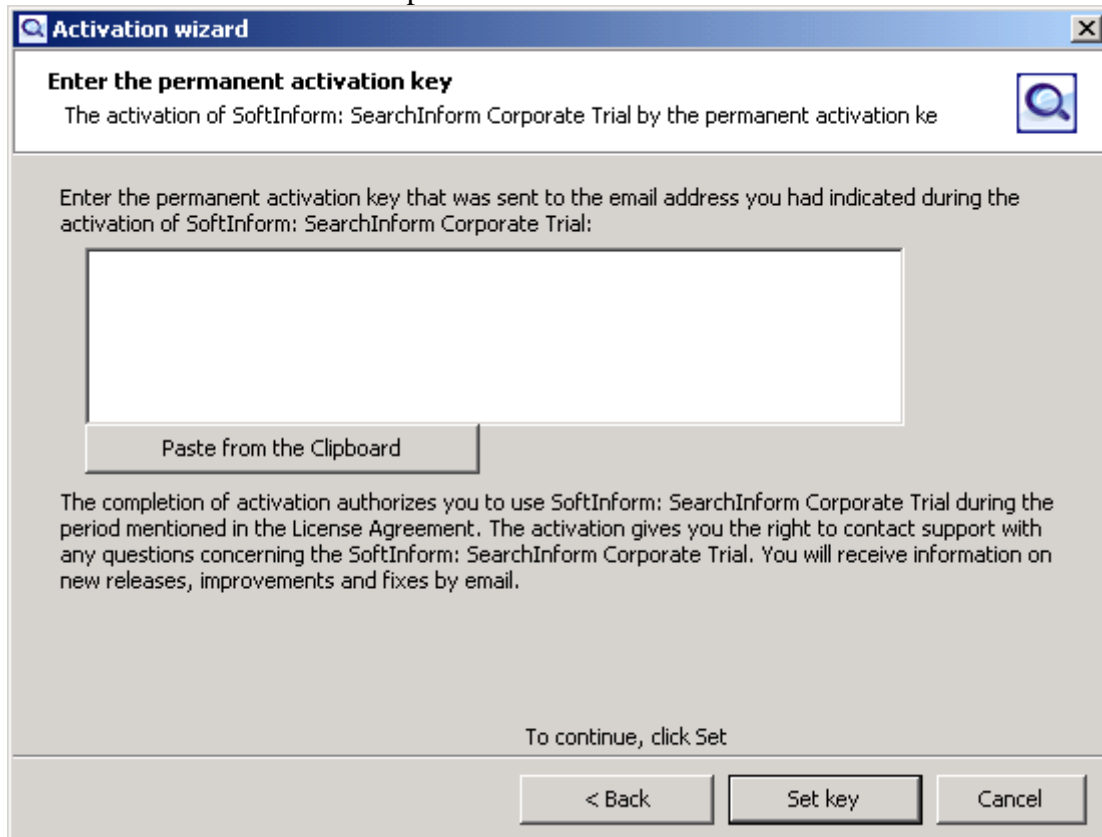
Activation wizard

Enter the permanent activation key

The activation of SoftInform: SearchInform Corporate Trial by the permanent activation ke

Enter the permanent activation key that was sent to the email address you had indicated during the activation of SoftInform: SearchInform Corporate Trial:

Paste from the Clipboard

The completion of activation authorizes you to use SoftInform: SearchInform Corporate Trial during the period mentioned in the License Agreement. The activation gives you the right to contact support with any questions concerning the SoftInform: SearchInform Corporate Trial. You will receive information on new releases, improvements and fixes by email.

To continue, click Set

< Back

Set key

Cancel